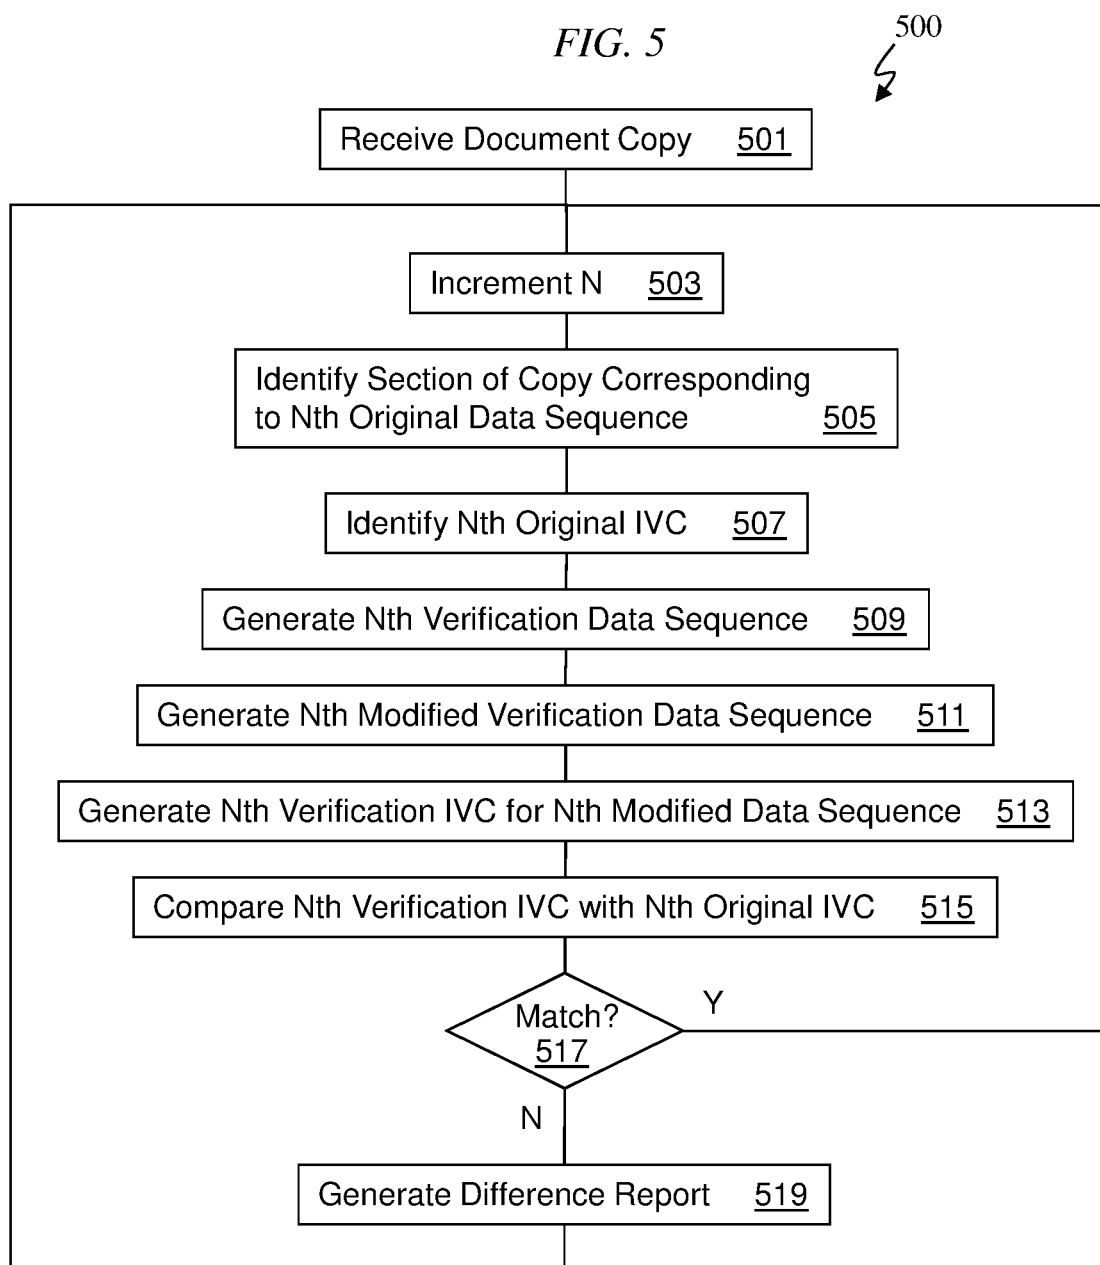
FIG. 5

500

Receive Document Copy 501

Increment N 503

Identify Section of Copy Corresponding to Nth Original Data Sequence 505

Identify Nth Original IVC 507

Generate Nth Verification Data Sequence 509

Generate Nth Modified Verification Data Sequence 511

Generate Nth Verification IVC for Nth Modified Data Sequence 513

Compare Nth Verification IVC with Nth Original IVC 515

Match? 517

Y

N

Generate Difference Report 519